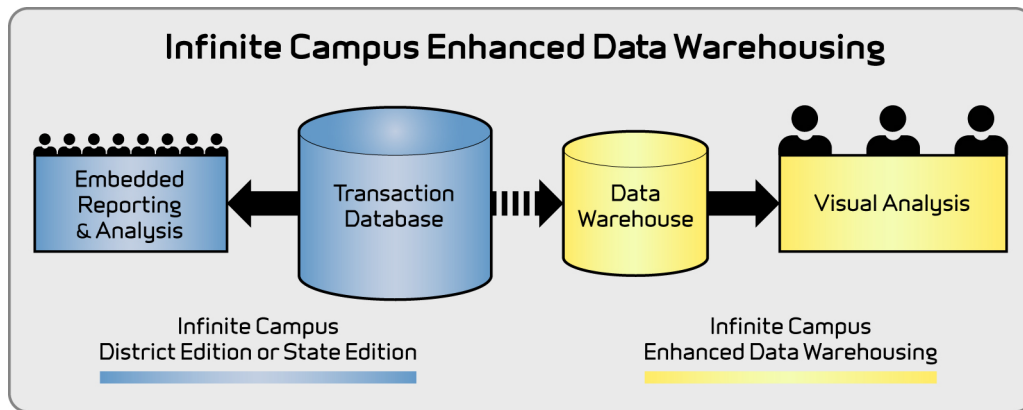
Infinite Campus Enhanced Data Warehousing

Embedded Reporting & Analysis

Transaction Database

Data Warehouse

Visual Analysis

Infinite Campus
District Edition or State Edition

Infinite Campus
Enhanced Data Warehousing